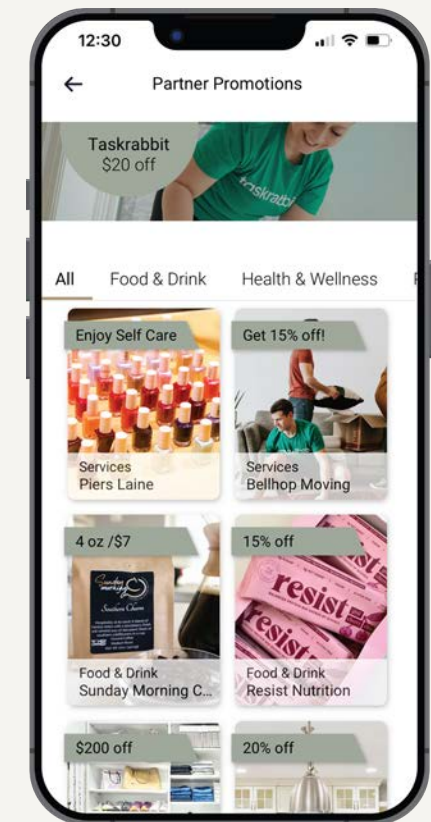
12:30

←

Partner Promotions

Taskrabbit
$20 off

taskrabbi

All

Food & Drink

Health & Wellness

Enjoy Self Care

Services
Piers Laine

Get 15% off!

Services
Bellhop Moving

4 oz /$7

Sunday morning
Southern Charm

Food & Drink
Sunday Morning C...

15% off

resist
resist

Food & Drink
Resist Nutrition

$200 off

20% off